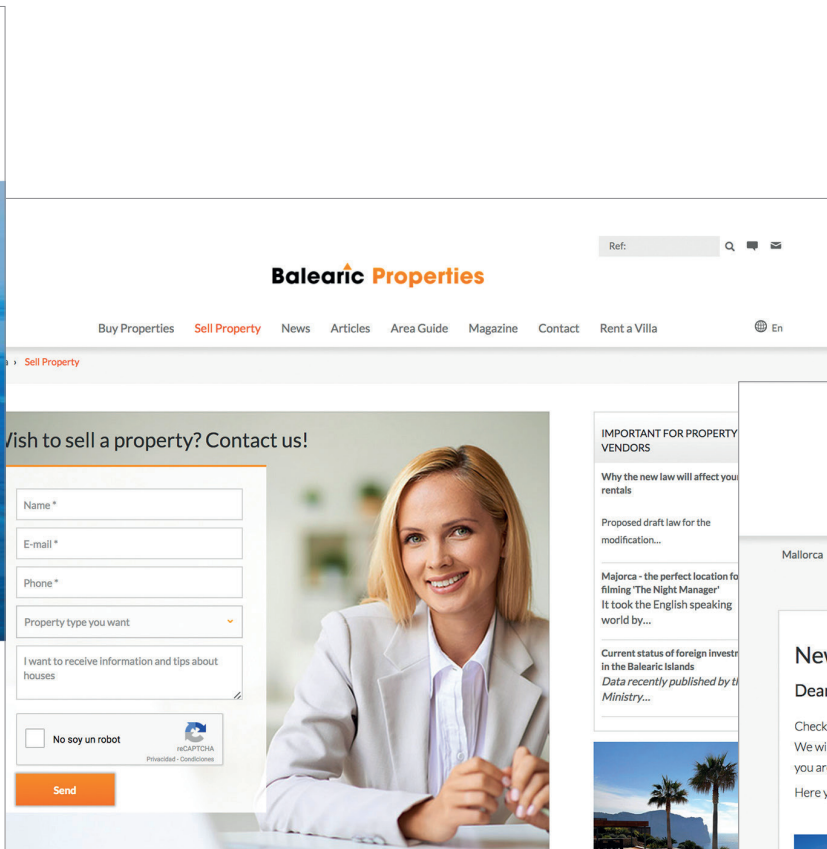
Ref:

Balearic Properties

Buy Properties Sell Property News Articles Area Guide Magazine Contact Rent a Villa En

› Sell Property

Vish to sell a property? Contact us!

Name *

E-mail *

Phone *

Property type you want

I want to receive information and tips about houses

No soy un robot
reCAPTCHA
Privacidad - Condiciones

Send

IMPORTANT FOR PROPERTY VENDORS

Why the new law will affect you rentals

Proposed draft law for the modification...

Majorca - the perfect location fo filming 'The Night Manager'
It took the English speaking world by...

Current status of foreign investr in the Balearic Islands
Data recently published by th Ministry...

Mallorca

Nev

Dear

Check
We wi
you ar
Here y